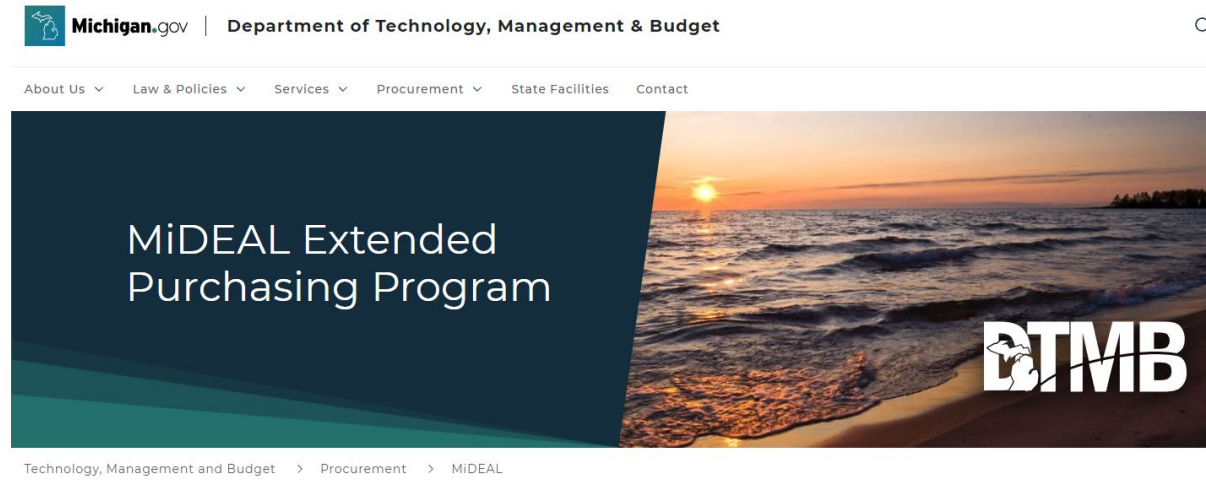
Michigan.gov | Department of Technology, Management & Budget

About Us Law & Policies Services Procurement State Facilities Contact

MiDEAL Extended Purchasing Program

DTMB

Technology, Management and Budget > Procurement > MiDEAL